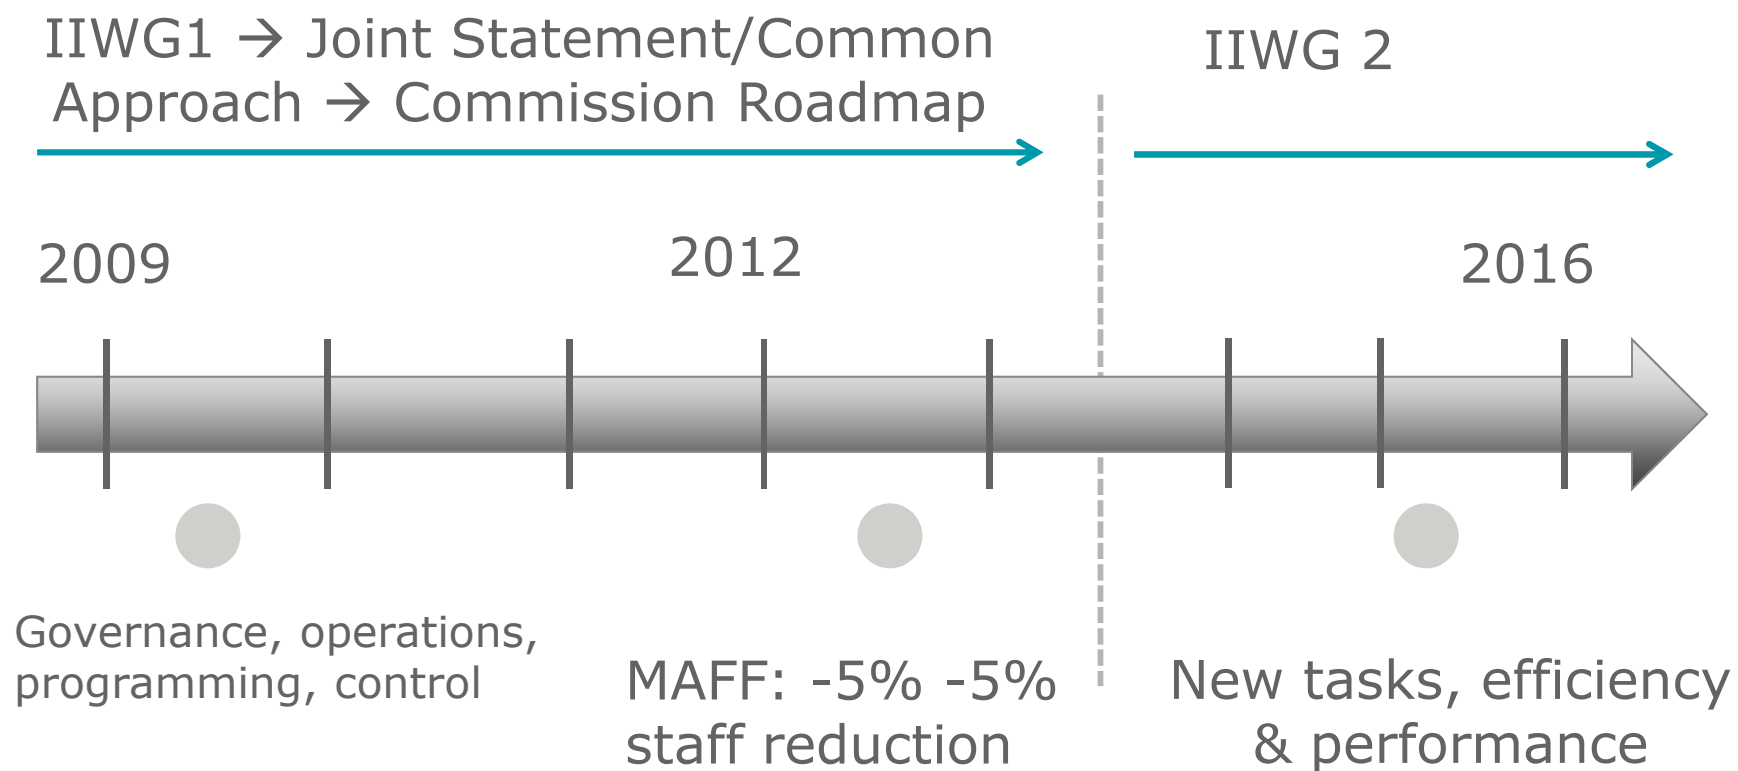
IIWG1 → Joint Statement/Common Approach → Commission Roadmap

IIWG 2

2009

2012

2016

Governance, operations, programming, control

MAFF: -5% -5% staff reduction

New tasks, efficiency & performance